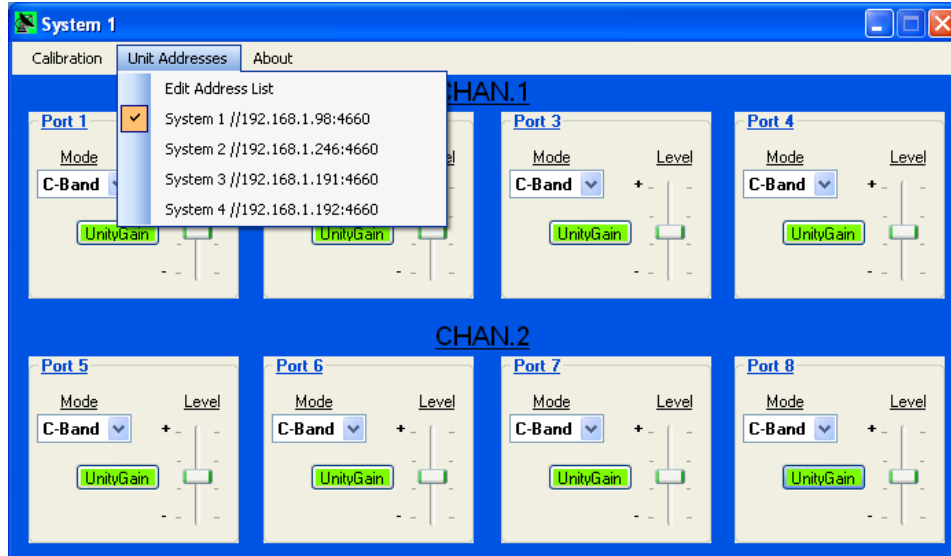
System 1

Calibration Unit Addresses About

Edit Address List
System 1 //192.168.1.98:4660
System 2 //192.168.1.246:4660
System 3 //192.168.1.191:4660
System 4 //192.168.1.192:4660

CHAN.1

Port 1
Mode
C-Band
UnityGain

Level
UnityGain

Port 3
Mode Level
C-Band
UnityGain

Port 4
Mode Level
C-Band
UnityGain

CHAN.2

Port 5
Mode Level
C-Band
UnityGain

Port 6
Mode Level
C-Band
UnityGain

Port 7
Mode Level
C-Band
UnityGain

Port 8
Mode Level
C-Band
UnityGain